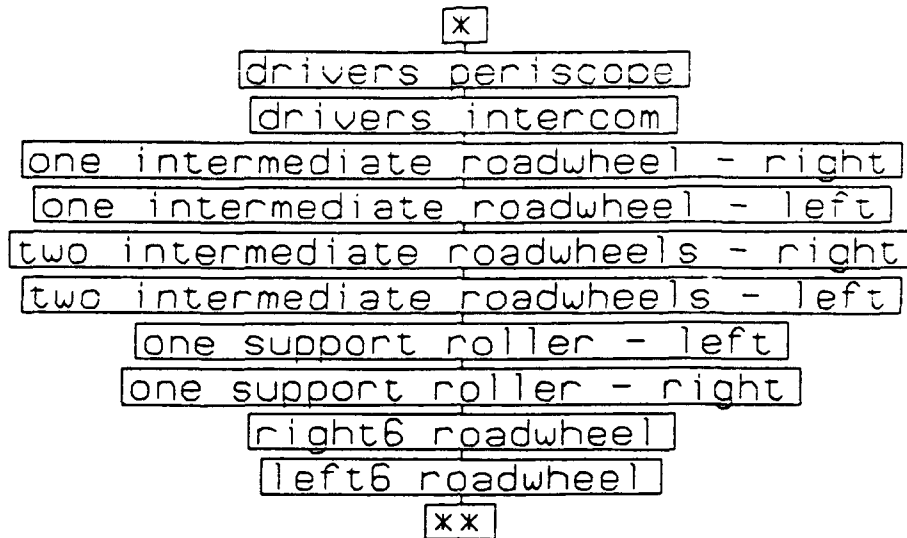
*

drivers periscope

drivers intercom

one intermediate roadwheel - right

one intermediate roadwheel - left

two intermediate roadwheels - right

two intermediate roadwheels - left

one support roller - left

one support roller - right

right6 roadwheel

left6 roadwheel

**